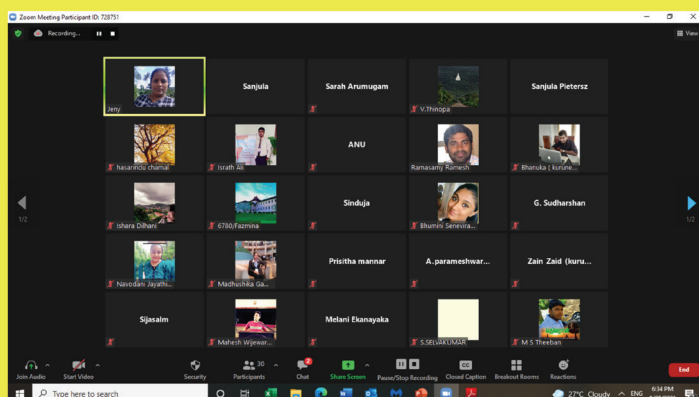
Zoom Meeting Participant ID: 728751

Recording...

View

Jeny

Sanjula

Sarah Arumugam

V.Thinopa

Sanjula Pietersz

hasarincia chamal

Israth Ali

ANU

Ramasamy Ramesh

Bharuka [ kurune...

1/2

Ishara Dilhani

6780/Fazmina

Sinduja

Bhumini Senevira...

G. Sudharshan

1/2

Navodani Jayathi...

Madhusheka Ga...

Prisitha mannar

A.parameshwar...

Zain Zaid (kuru...

Sijasalm

Mahesh Wijewar...

Melani Ekanayaka

S.SELVAKUMAR

M S Theeban

Join Audio

Start Video

Security

30

Participants

2

Chat

Share Screen

Pause/Stop Recording

Closed Caption

Breakout Rooms

Reactions

End

Type here to search

27°C Cloudy

ENG

6:34 PM